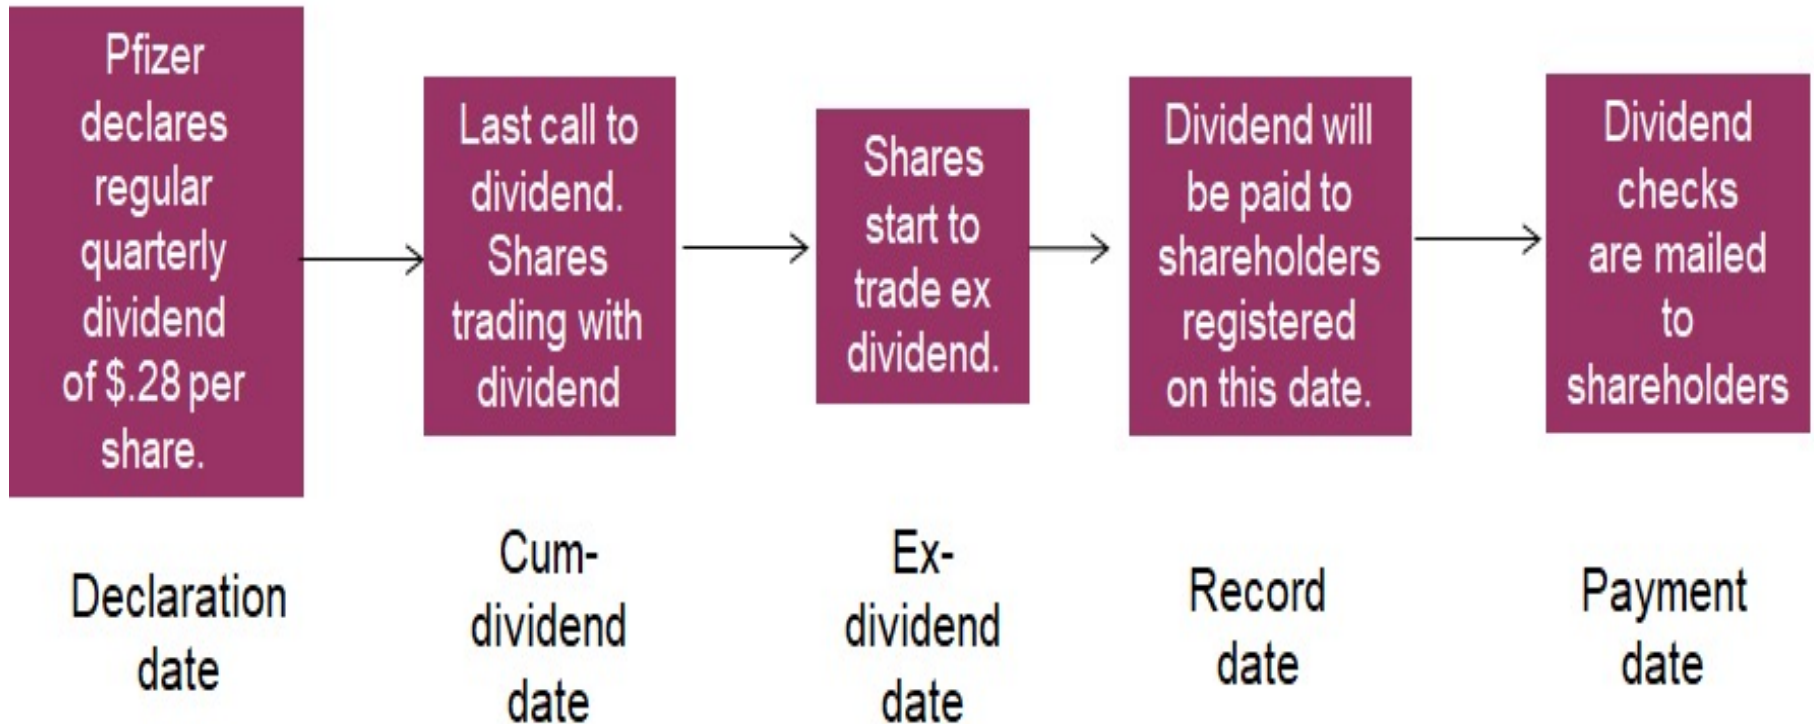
Pfizer declares regular quarterly dividend of $.28 per share.

Last call to dividend. Shares trading with dividend

Shares start to trade ex dividend.

Dividend will be paid to shareholders registered on this date.

Dividend checks are mailed to shareholders

Declaration date

Cum-dividend date

Ex-dividend date

Record date

Payment date